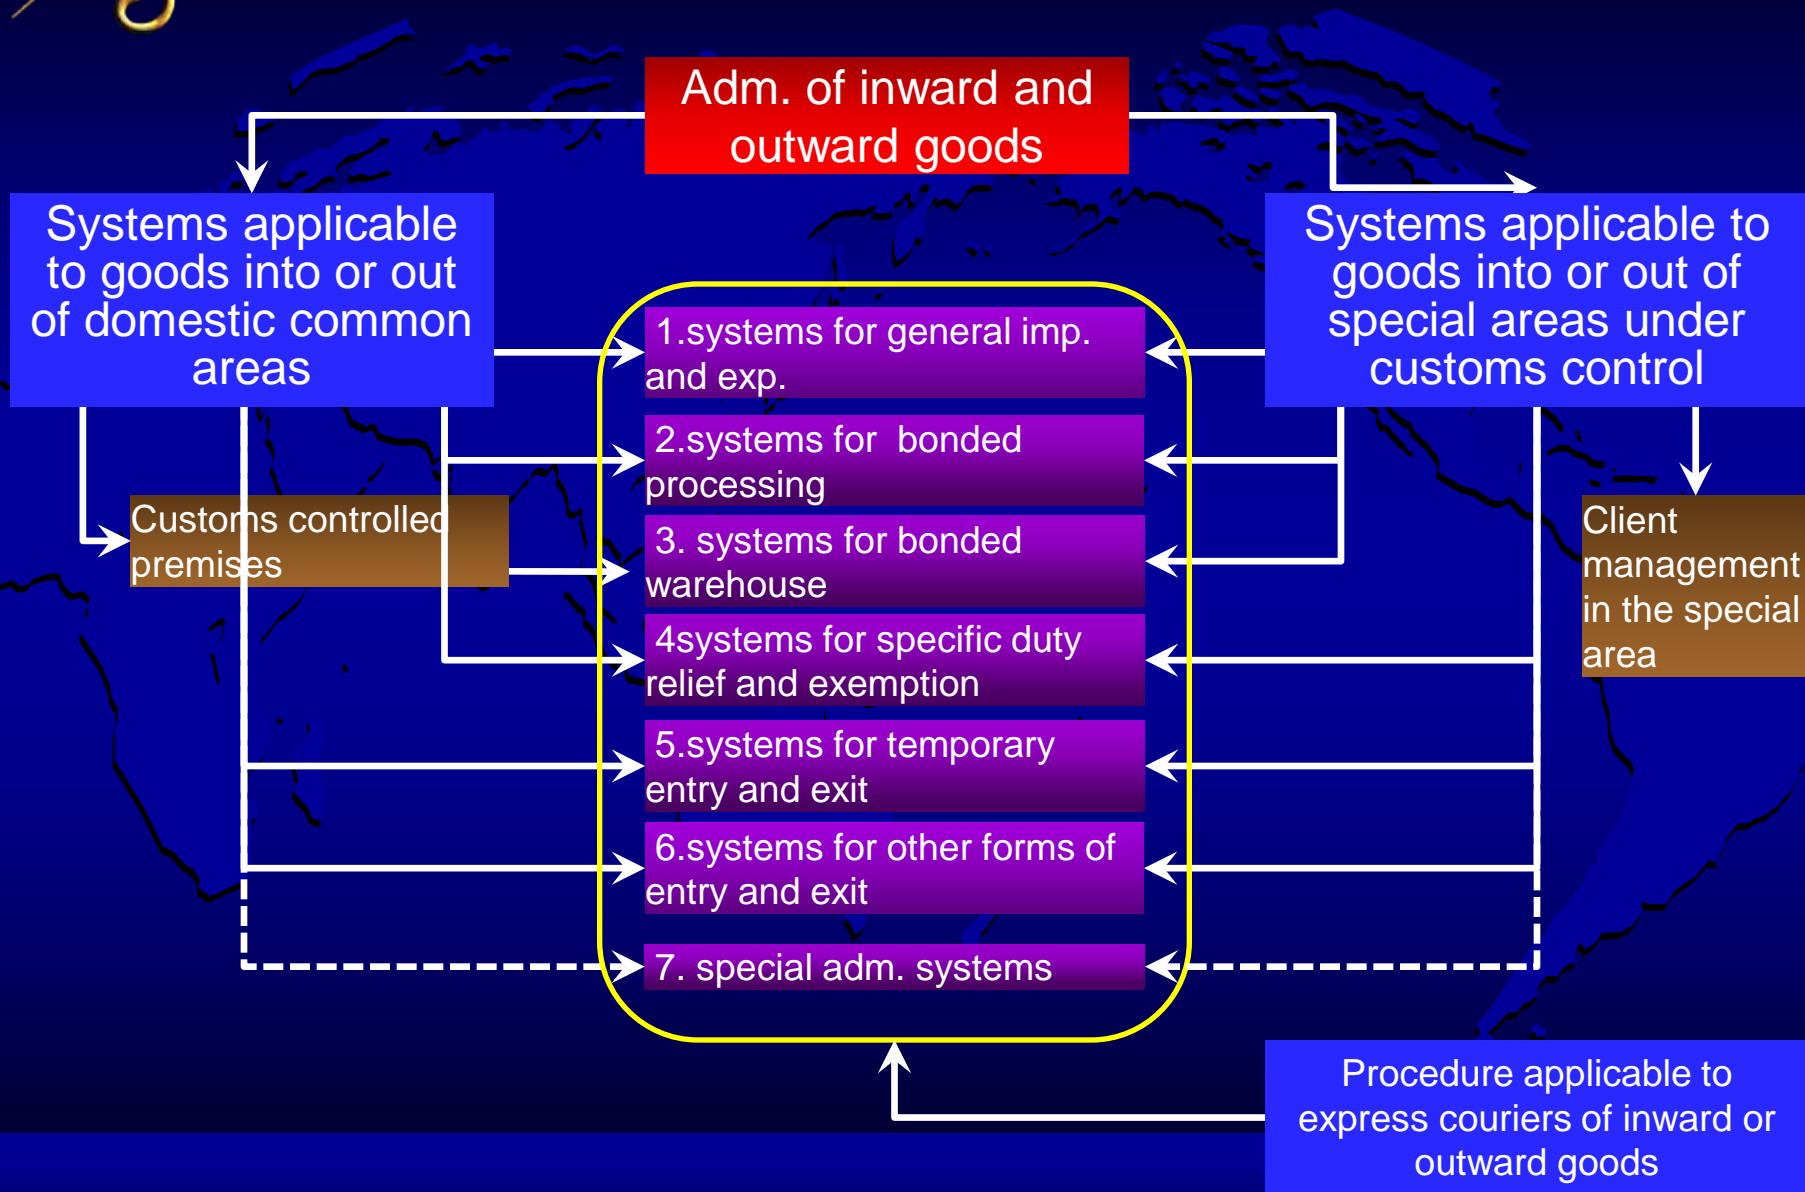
Adm. of inward and outward goods

Systems applicable to goods into or out of domestic common areas

Systems applicable to goods into or out of special areas under customs control

Customs controlled premises

1.systems for general imp. and exp.

2.systems for bonded processing

3. systems for bonded warehouse

4systems for specific duty relief and exemption

5.systems for temporary entry and exit

6.systems for other forms of entry and exit

7. special adm. systems

Client management in the special area

Procedure applicable to express couriers of inward or outward goods